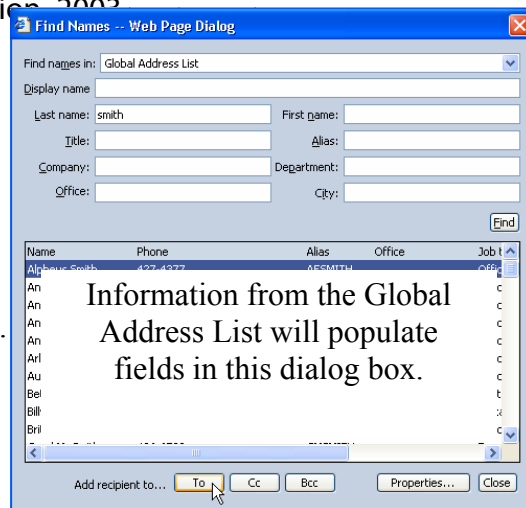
ion 2003

Find Names -- Web Page Dialog

Find names in: Global Address List

Display name

Last name: smith

First name:

Title:

Alias:

Company:

Department:

Office:

City:

Find

| Name | Phone | Alias | Office | Job t |
|---|---|---|---|---|
| Alpheus Smith | 427-4377 | AESMITH | | Offi |
| An | | | | c |
| An | | | | c |
| An | | | | c |
| An | | | | c |
| Arl | | | | c |
| Au | | | | c |
| Bel | | | | t |
| Bill | | | | |
| Bril | | | | |
| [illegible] | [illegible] | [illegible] | | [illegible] |

Information from the Global Address List will populate fields in this dialog box.

Add recipient to... To Cc Bcc Properties... Close